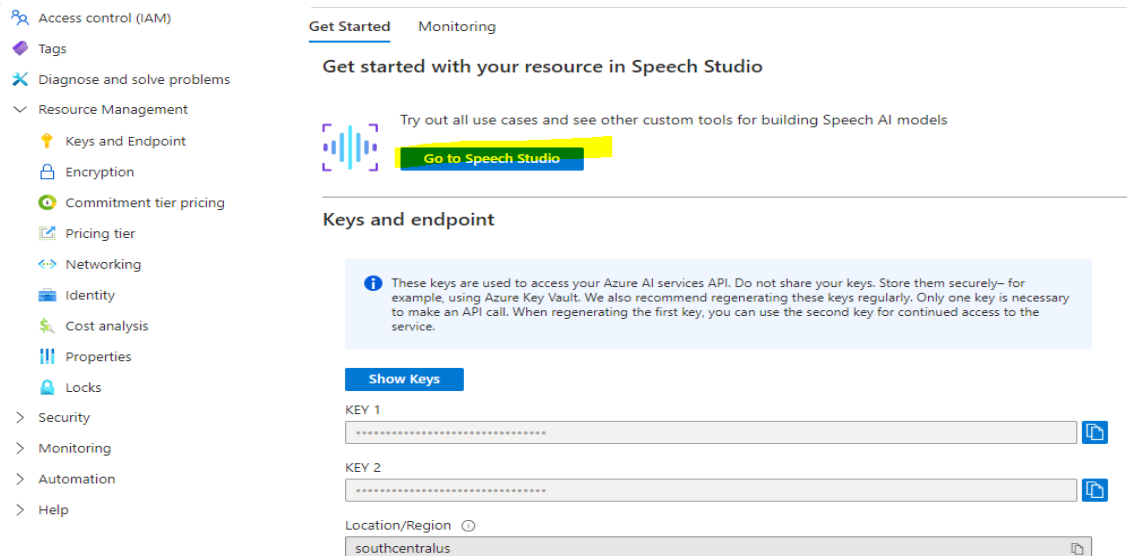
Access control (IAM)
Tags
Diagnose and solve problems
Resource Management
Keys and Endpoint
Encryption
Commitment tier pricing
Pricing tier
Networking
Identity
Cost analysis
Properties
Locks
Security
Monitoring
Automation
Help

Get Started
Monitoring

Get started with your resource in Speech Studio

Try out all use cases and see other custom tools for building Speech AI models

Go to Speech Studio

Keys and endpoint

These keys are used to access your Azure AI services API. Do not share your keys. Store them securely– for example, using Azure Key Vault. We also recommend regenerating these keys regularly. Only one key is necessary to make an API call. When regenerating the first key, you can use the second key for continued access to the service.

Show Keys

KEY 1
••••••••••••••••••••••••••••••••

KEY 2
••••••••••••••••••••••••••••••••

Location/Region
southcentralus